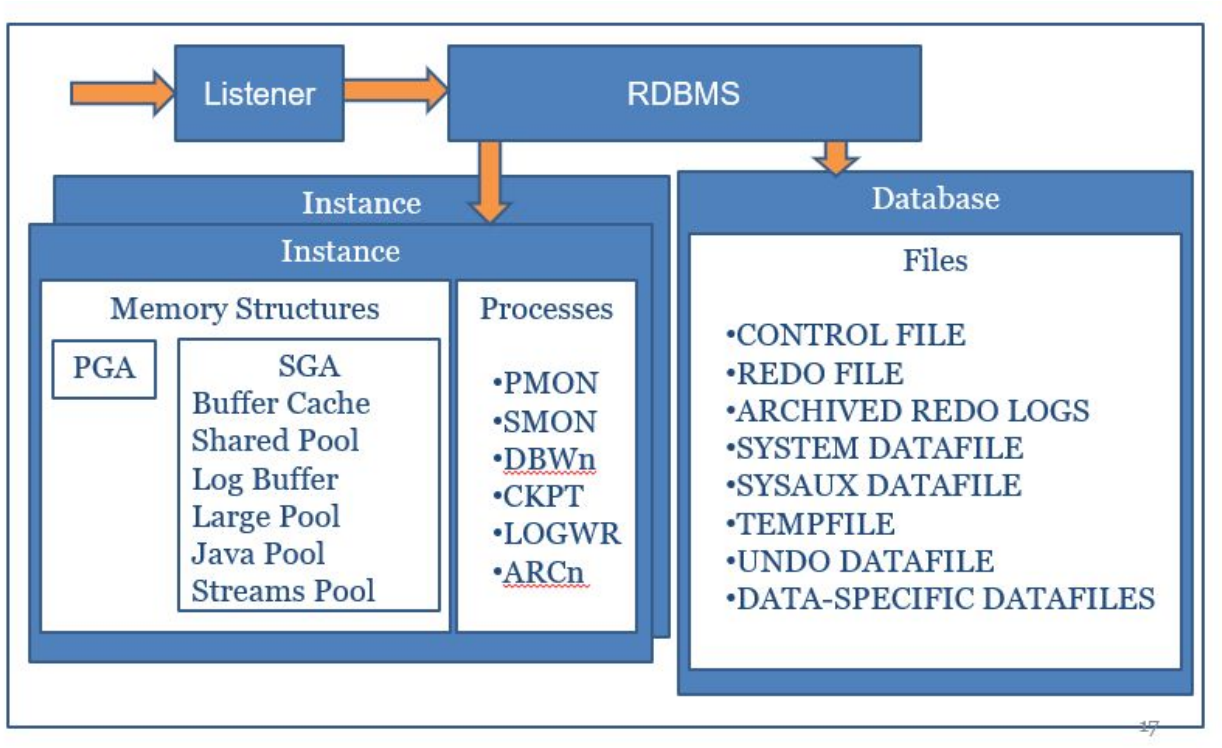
Listener

RDBMS

Instance

Instance

Memory Structures

PGA

SGA
Buffer Cache
Shared Pool
Log Buffer
Large Pool
Java Pool
Streams Pool

Processes

•PMON
•SMON
•DBWn
•CKPT
•LOGWR
•ARCn

Database

Files

•CONTROL FILE
•REDO FILE
•ARCHIVED REDO LOGS
•SYSTEM DATAFILE
•SYSAUX DATAFILE
•TEMPFILE
•UNDO DATAFILE
•DATA-SPECIFIC DATAFILES

17